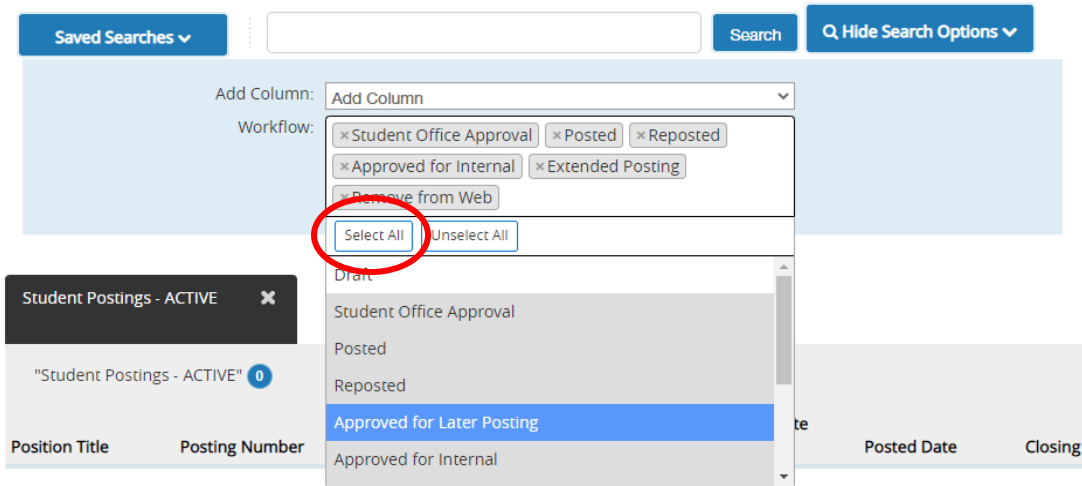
Saved Searches

Search

Hide Search Options

Add Column: Add Column

Workflow: ×Student Office Approval ×Posted ×Reposted ×Approved for Internal ×Extended Posting ×Remove from Web

Select All Unselect All

Draft
Student Office Approval
Posted
Reposted
Approved for Later Posting
Approved for Internal

Student Postings - ACTIVE ✖

"Student Postings - ACTIVE" 0

Position Title | Posting Number | te | Posted Date | Closing